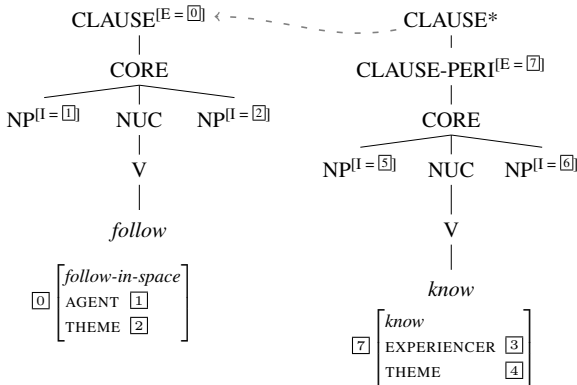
CLAUSE$^{[E = \boxed{0}]}$

CORE

NP$^{[I = \boxed{1}]}$ NUC NP$^{[I = \boxed{2}]}$

V

*follow*

$\boxed{0}$ $\begin{bmatrix} \textit{follow-in-space} \\ \text{AGENT } \boxed{1} \\ \text{THEME } \boxed{2} \end{bmatrix}$

CLAUSE*

CLAUSE-PERI$^{[E = \boxed{7}]}$

CORE

NP$^{[I = \boxed{5}]}$ NUC NP$^{[I = \boxed{6}]}$

V

*know*

$\boxed{7}$ $\begin{bmatrix} \textit{know} \\ \text{EXPERIENCER } \boxed{3} \\ \text{THEME } \boxed{4} \end{bmatrix}$